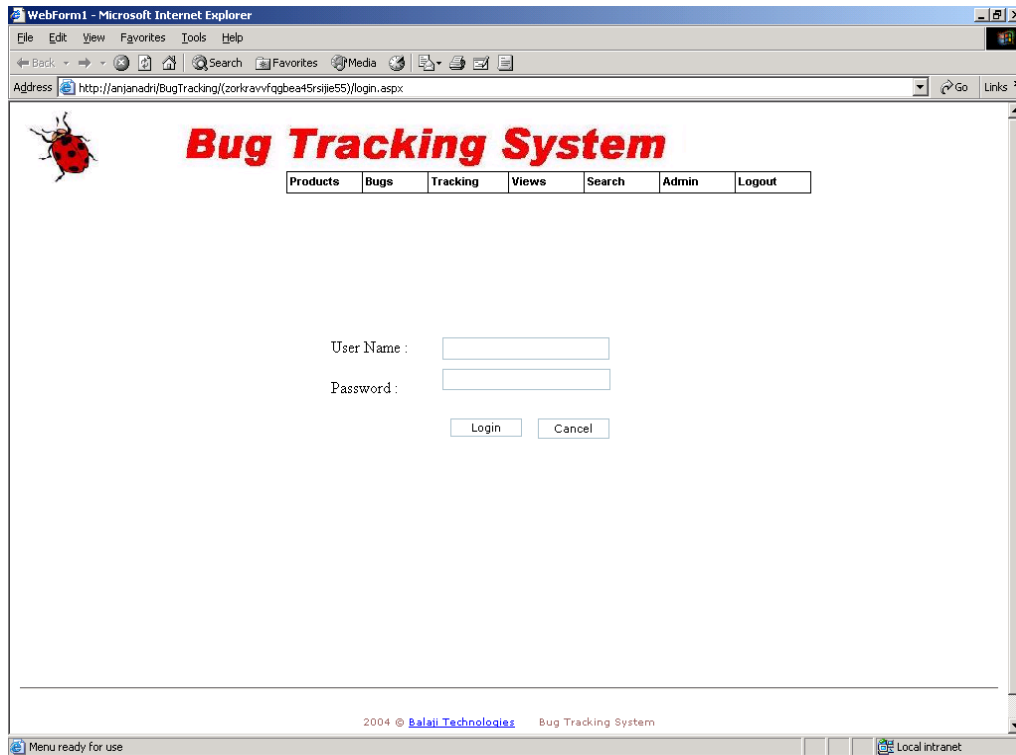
WebForm1 - Microsoft Internet Explorer

File Edit View Favorites Tools Help

Back Search Favorites Media

Address http://anjanadri/BugTracking/(zorkravvfqgbea45rsijie55)/login.aspx

Go Links

Bug Tracking System

| Products | Bugs | Tracking | Views | Search | Admin | Logout |
|---|---|---|---|---|---|---|

User Name :

Password :

Login Cancel

2004 © Balaji Technologies Bug Tracking System

Menu ready for use

Local intranet